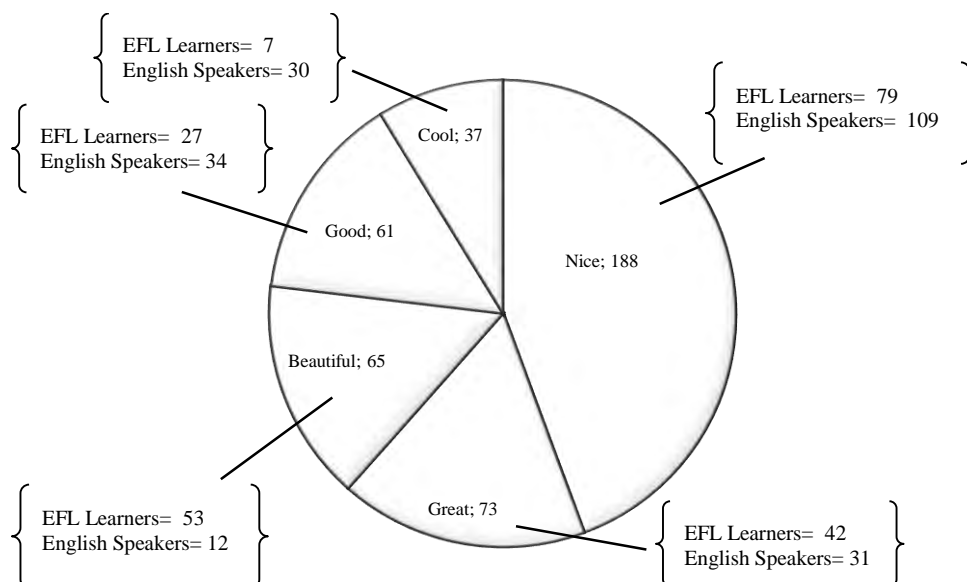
EFL Learners= 7
English Speakers= 30

EFL Learners= 79
English Speakers= 109

EFL Learners= 27
English Speakers= 34

Cool; 37

Good; 61

Nice; 188

Beautiful; 65

Great; 73

EFL Learners= 53
English Speakers= 12

EFL Learners= 42
English Speakers= 31